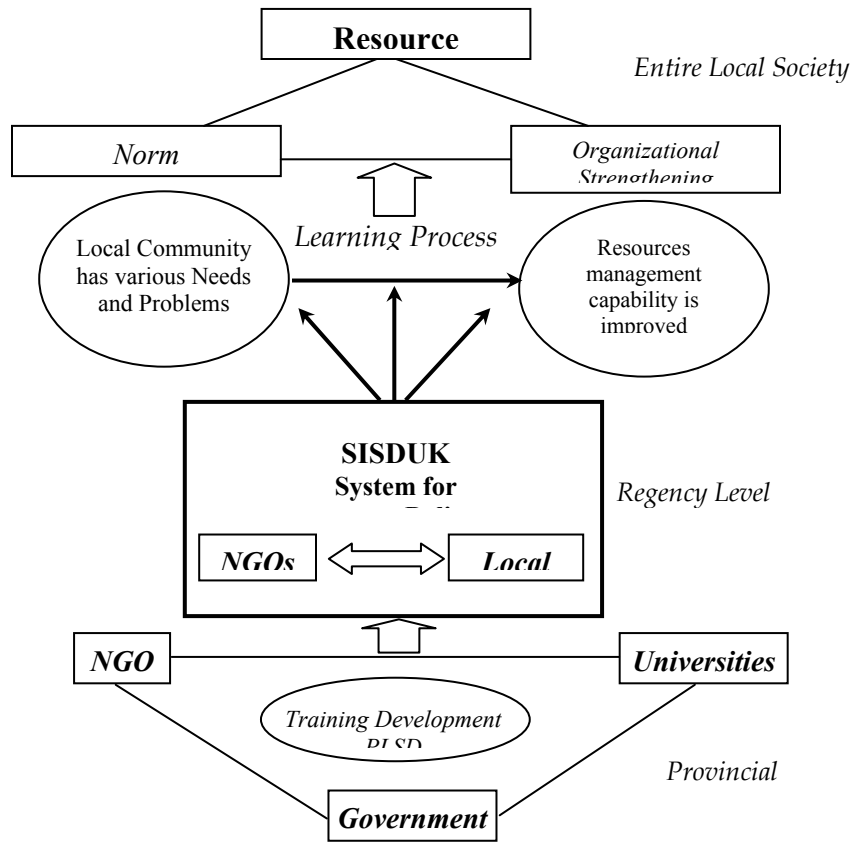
Resource

Entire Local Society

Norm

Organizational Strengthening

Learning Process

Local Community has various Needs and Problems

Resources management capability is improved

SISDUK
System for
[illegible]

Regency Level

NGOs

Local

NGO

Universities

Training Development
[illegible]

Provincial

Government